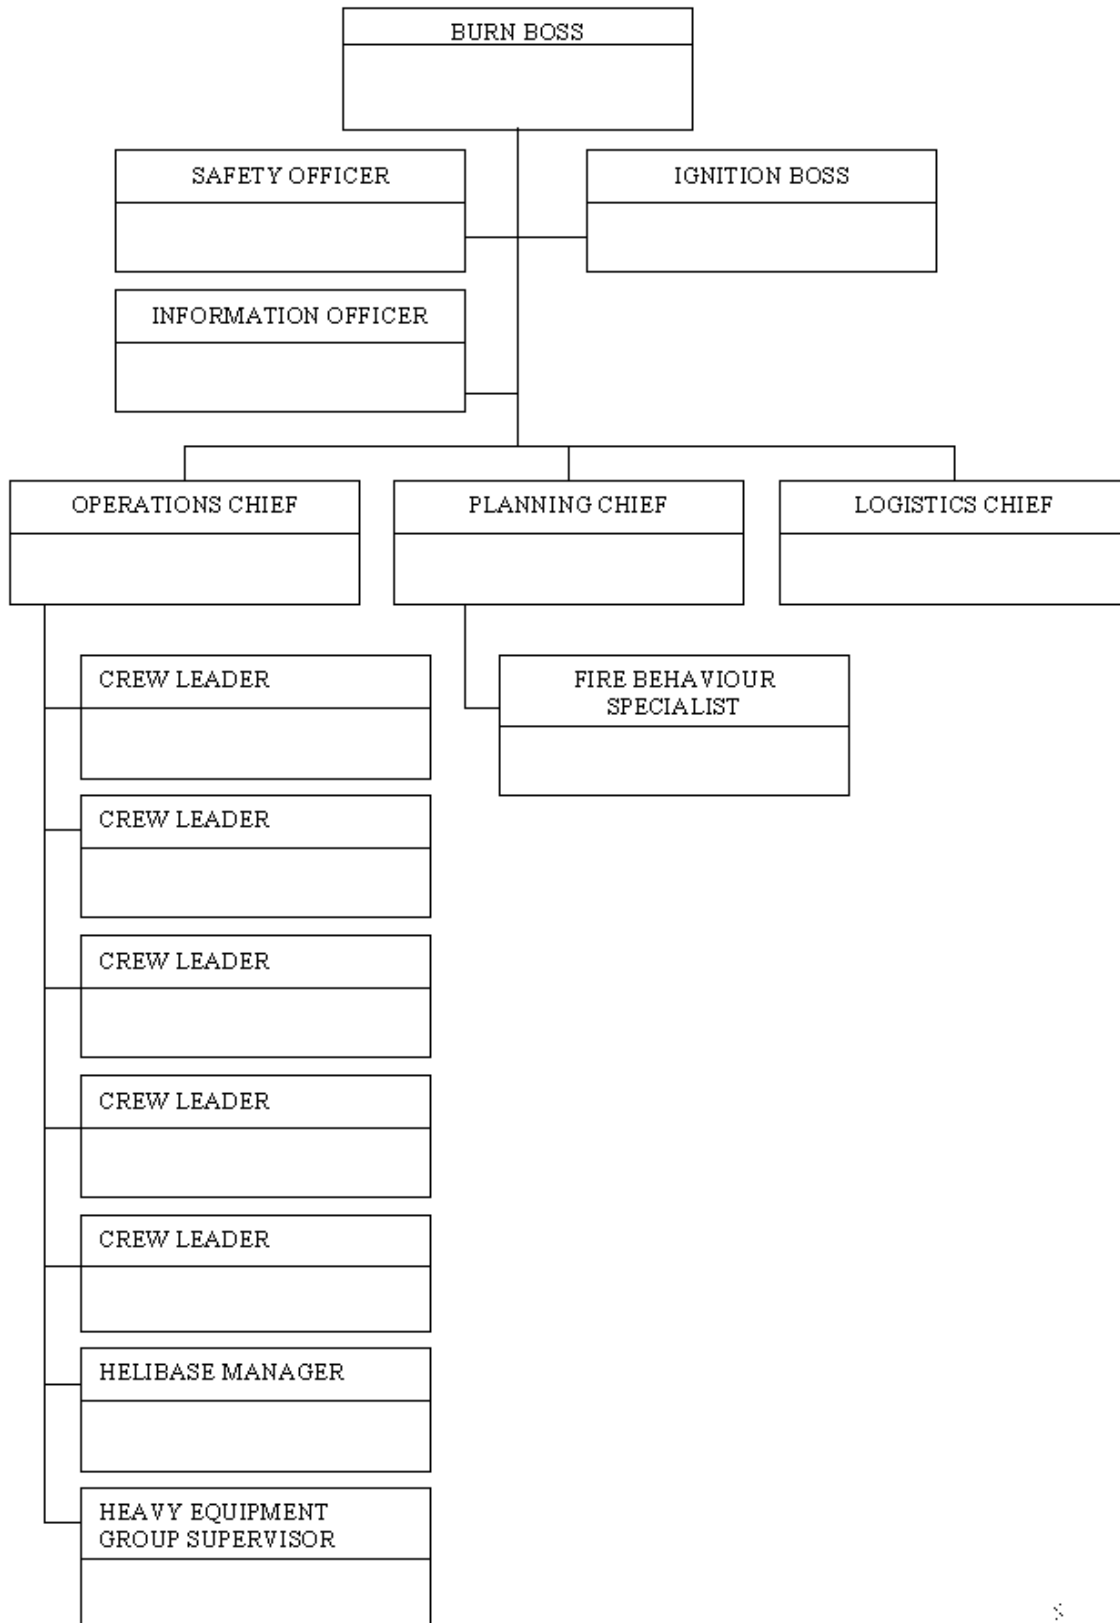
BURN BOSS

SAFETY OFFICER

IGNITION BOSS

INFORMATION OFFICER

OPERATIONS CHIEF

PLANNING CHIEF

LOGISTICS CHIEF

CREW LEADER

FIRE BEHAVIOUR SPECIALIST

CREW LEADER

CREW LEADER

CREW LEADER

CREW LEADER

HELIBASE MANAGER

HEAVY EQUIPMENT GROUP SUPERVISOR